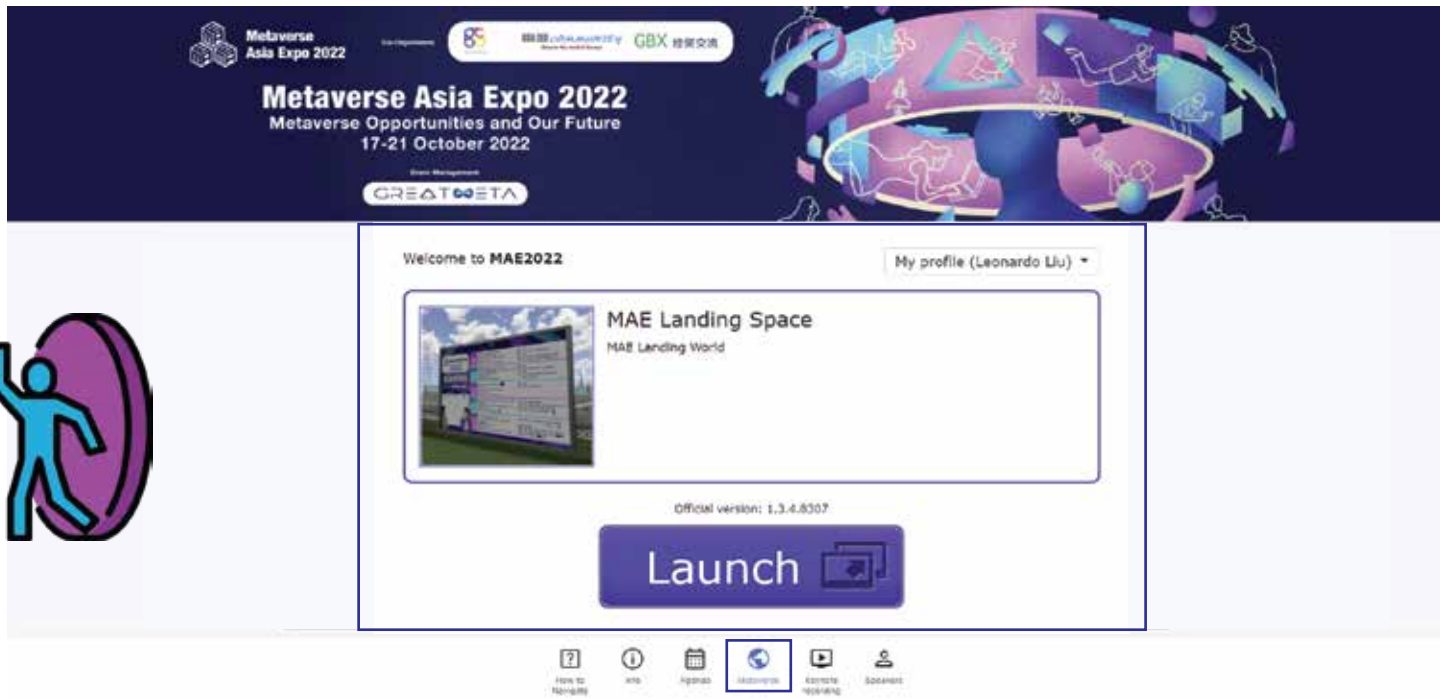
Metaverse Asia Expo 2022

Co-Organisers

GBX 控股交流

Metaverse Asia Expo 2022
Metaverse Opportunities and Our Future
17-21 October 2022

Event Management

GREATMETA

Welcome to MAE2022

My profile (Leonardo Liu)

MAE Landing Space

MAE Landing World

Official version: 1.3.4.8307

Launch

How to Navigate

Info

Agenda

Metaverse

Keynote recording

Speakers